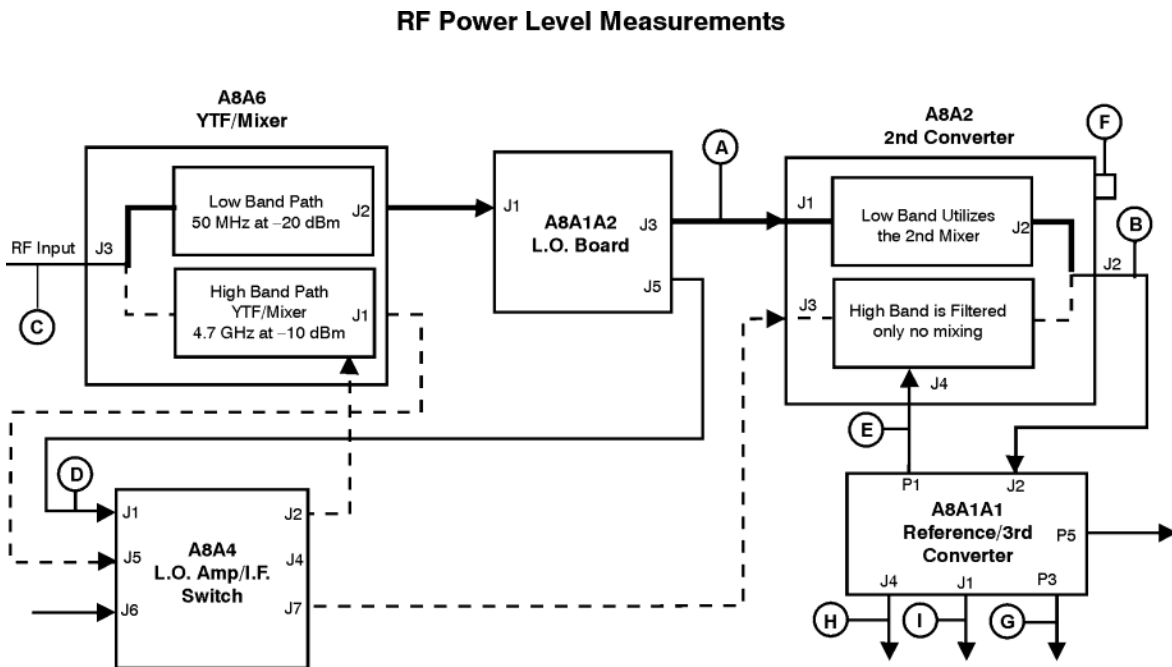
RF Power Level Measurements

A8A6
YTF/Mixer

Low Band Path
50 MHz at –20 dBm
J2

RF Input
J3

High Band Path
YTF/Mixer
4.7 GHz at –10 dBm
J1

C

A

J1
A8A1A2
L.O. Board
J3
J5

A8A2
2nd Converter

F

J1
Low Band Utilizes the 2nd Mixer
J2

B

J2

J3
High Band is Filtered only no mixing

J4

E

D

J1
J5
J6
A8A4
L.O. Amp/I.F. Switch
J2
J4
J7

P1
J2
A8A1A1
Reference/3rd Converter
P5
J4
J1
P3

H
I
G